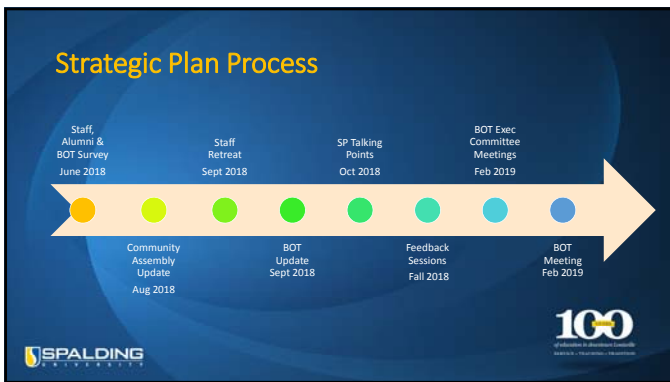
Strategic Plan Process

Staff, Alumni & BOT Survey
June 2018

Community Assembly Update
Aug 2018

Staff Retreat
Sept 2018

BOT Update
Sept 2018

SP Talking Points
Oct 2018

Feedback Sessions
Fall 2018

BOT Exec Committee Meetings
Feb 2019

BOT Meeting
Feb 2019

SPALDING
UNIVERSITY

100
of education in downtown Louisville
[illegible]